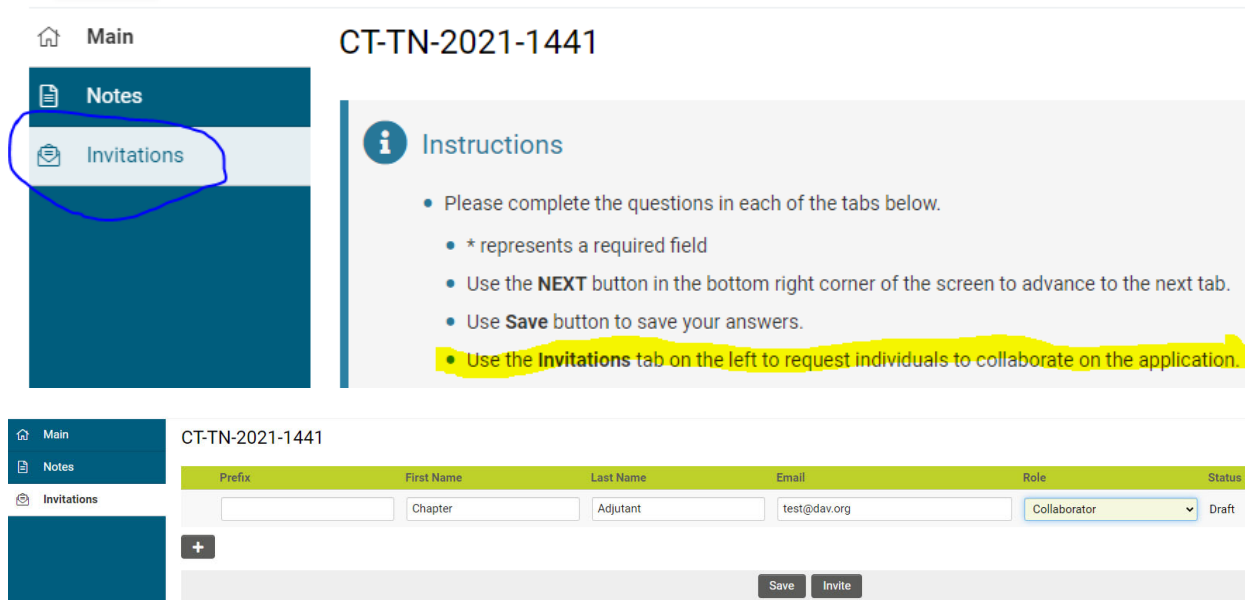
Main

Notes

Invitations

CT-TN-2021-1441

Instructions

- Please complete the questions in each of the tabs below.
  - * represents a required field
  - Use the **NEXT** button in the bottom right corner of the screen to advance to the next tab.
  - Use **Save** button to save your answers.
  - Use the **Invitations** tab on the left to request individuals to collaborate on the application.

Main

Notes

Invitations

CT-TN-2021-1441

| Prefix | First Name | Last Name | Email | Role | Status |
|---|---|---|---|---|---|
| | Chapter | Adjutant | test@dav.org | Collaborator | Draft |

+

Save Invite